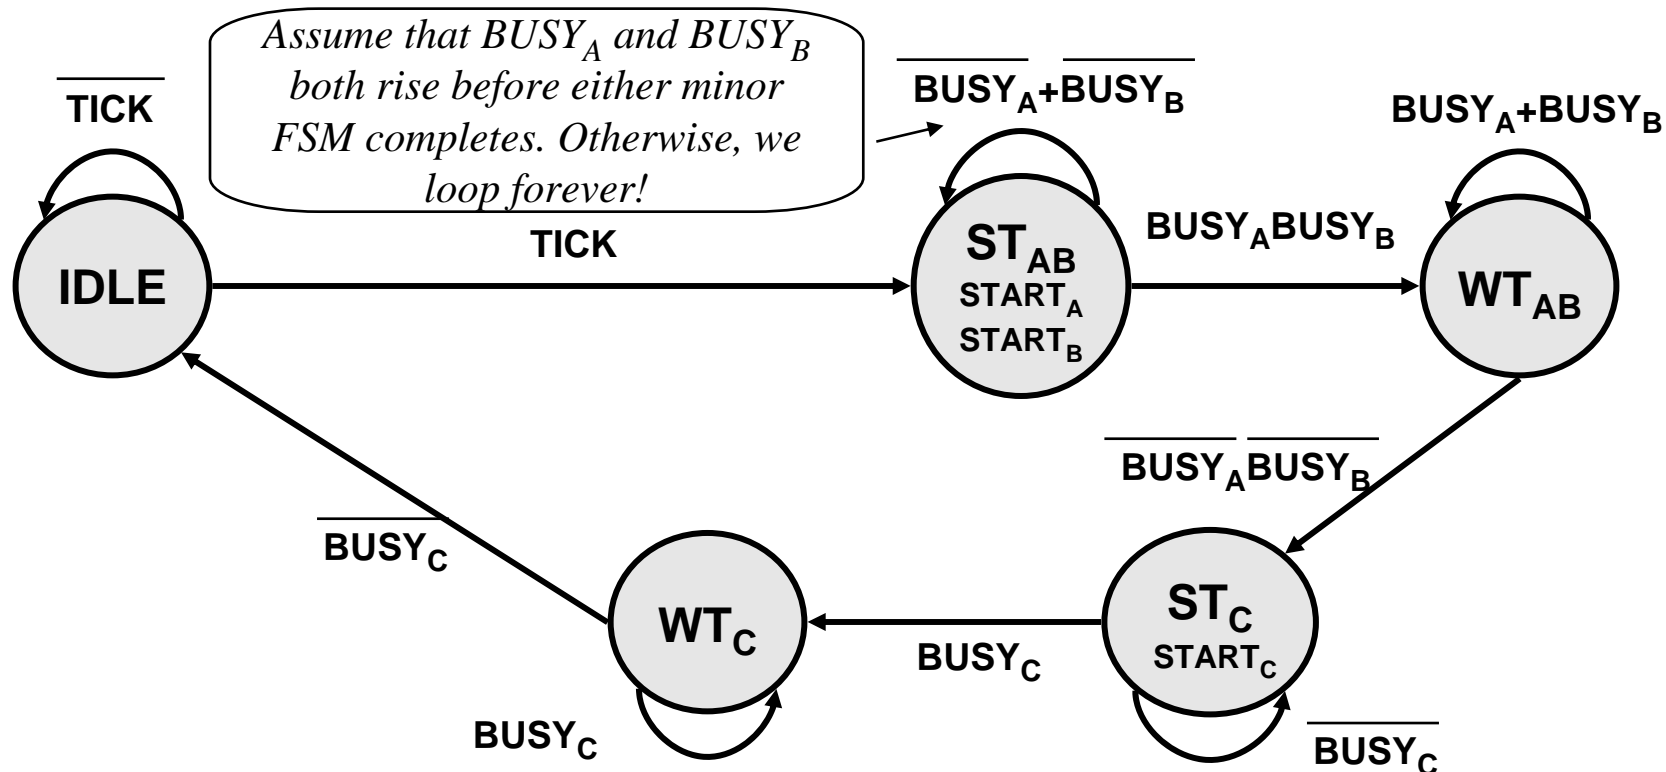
Assume that $BUSY_A$ and $BUSY_B$ both rise before either minor FSM completes. Otherwise, we loop forever!

$\overline{TICK}$

$\overline{BUSY_A}+\overline{BUSY_B}$

$BUSY_A+BUSY_B$

IDLE

TICK

$ST_{AB}$
$START_A$
$START_B$

$BUSY_A BUSY_B$

$WT_{AB}$

$\overline{BUSY_A}\,\overline{BUSY_B}$

$\overline{BUSY_C}$

$WT_C$

$BUSY_C$

$ST_C$
$START_C$

$BUSY_C$

$\overline{BUSY_C}$